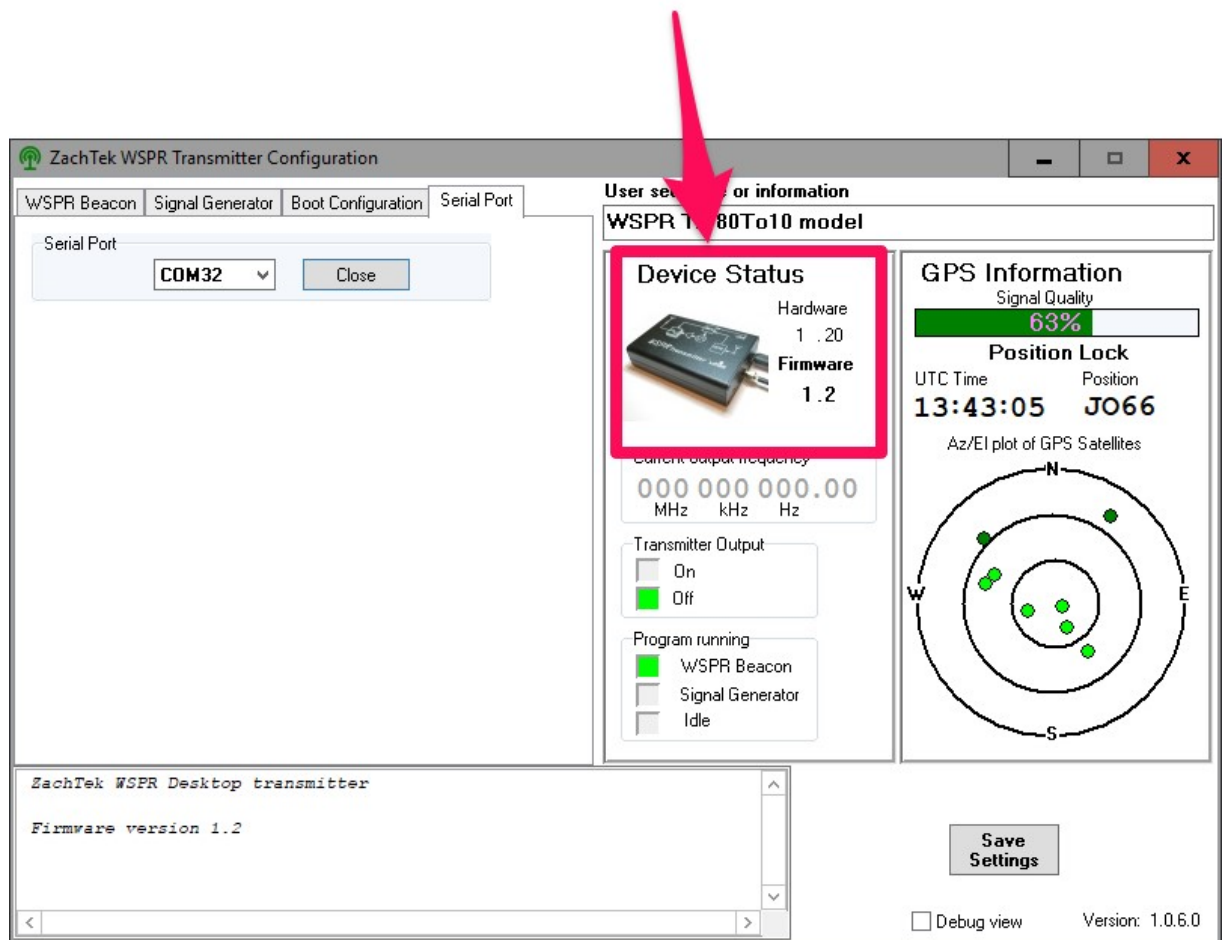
ZachTek WSPR Transmitter Configuration

WSPR Beacon | Signal Generator | Boot Configuration | Serial Port

Serial Port
COM32
Close

User se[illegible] or information
WSPR T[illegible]80To10 model

Device Status
Hardware
1 . 20
Firmware
1 . 2

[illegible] output frequency
000 000 000.00
MHz kHz Hz

Transmitter Output
On
Off

Program running
WSPR Beacon
Signal Generator
Idle

GPS Information
Signal Quality
63%
Position Lock
UTC Time
13:43:05
Position
JO66
Az/El plot of GPS Satellites
N
W
E
S

ZachTek WSPR Desktop transmitter

Firmware version 1.2

Save Settings

Debug view
Version: 1.0.6.0